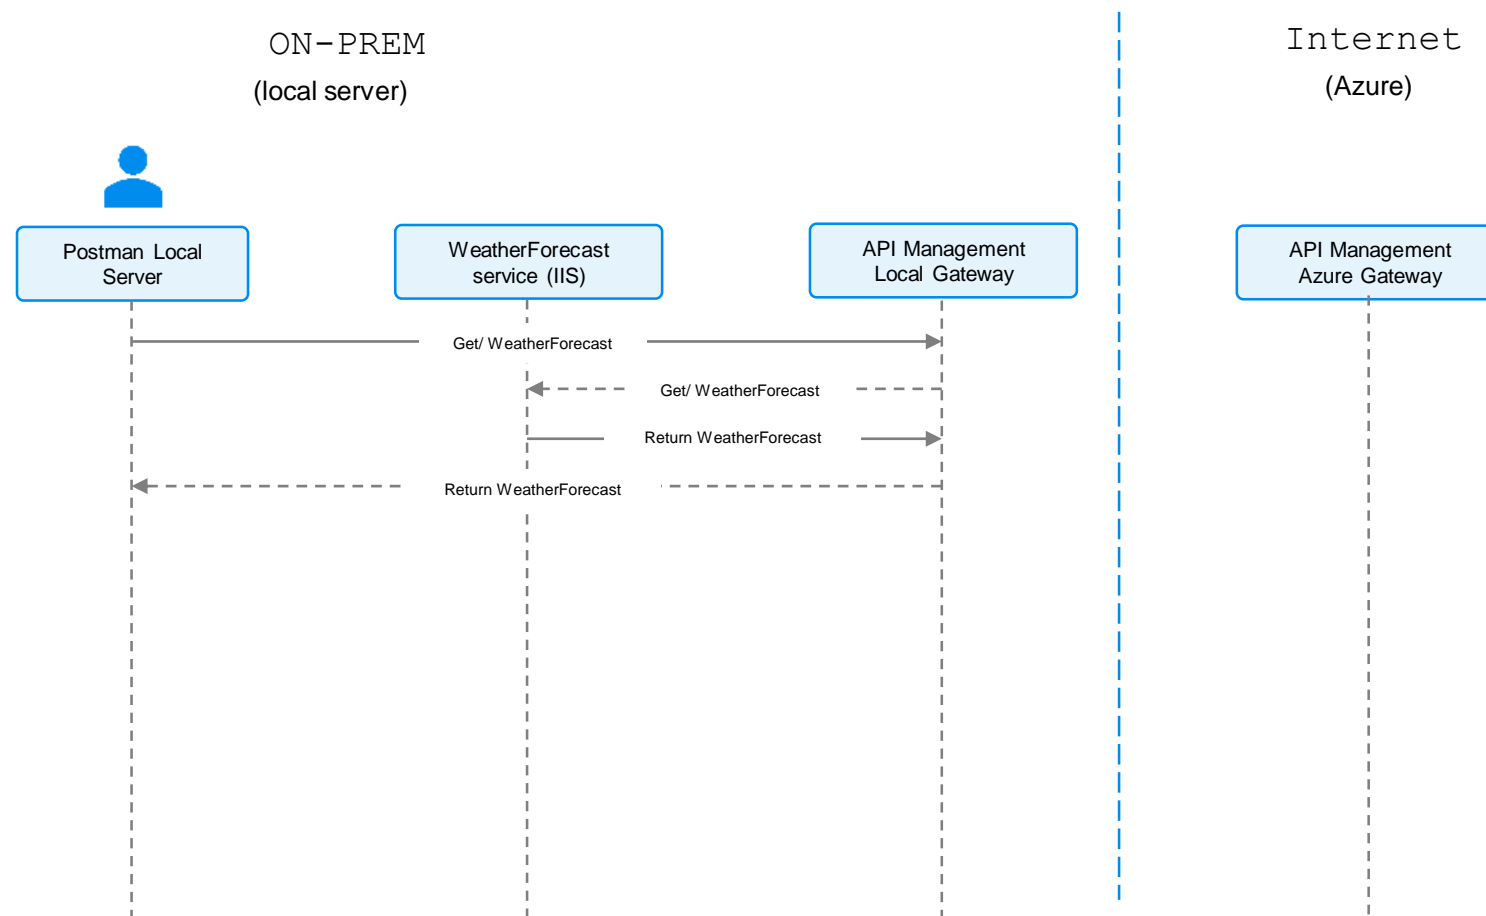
ON-PREM
(local server)

Internet
(Azure)

Postman Local Server

WeatherForecast service (IIS)

API Management Local Gateway

API Management Azure Gateway

Get/ WeatherForecast

Get/ WeatherForecast

Return WeatherForecast

Return WeatherForecast